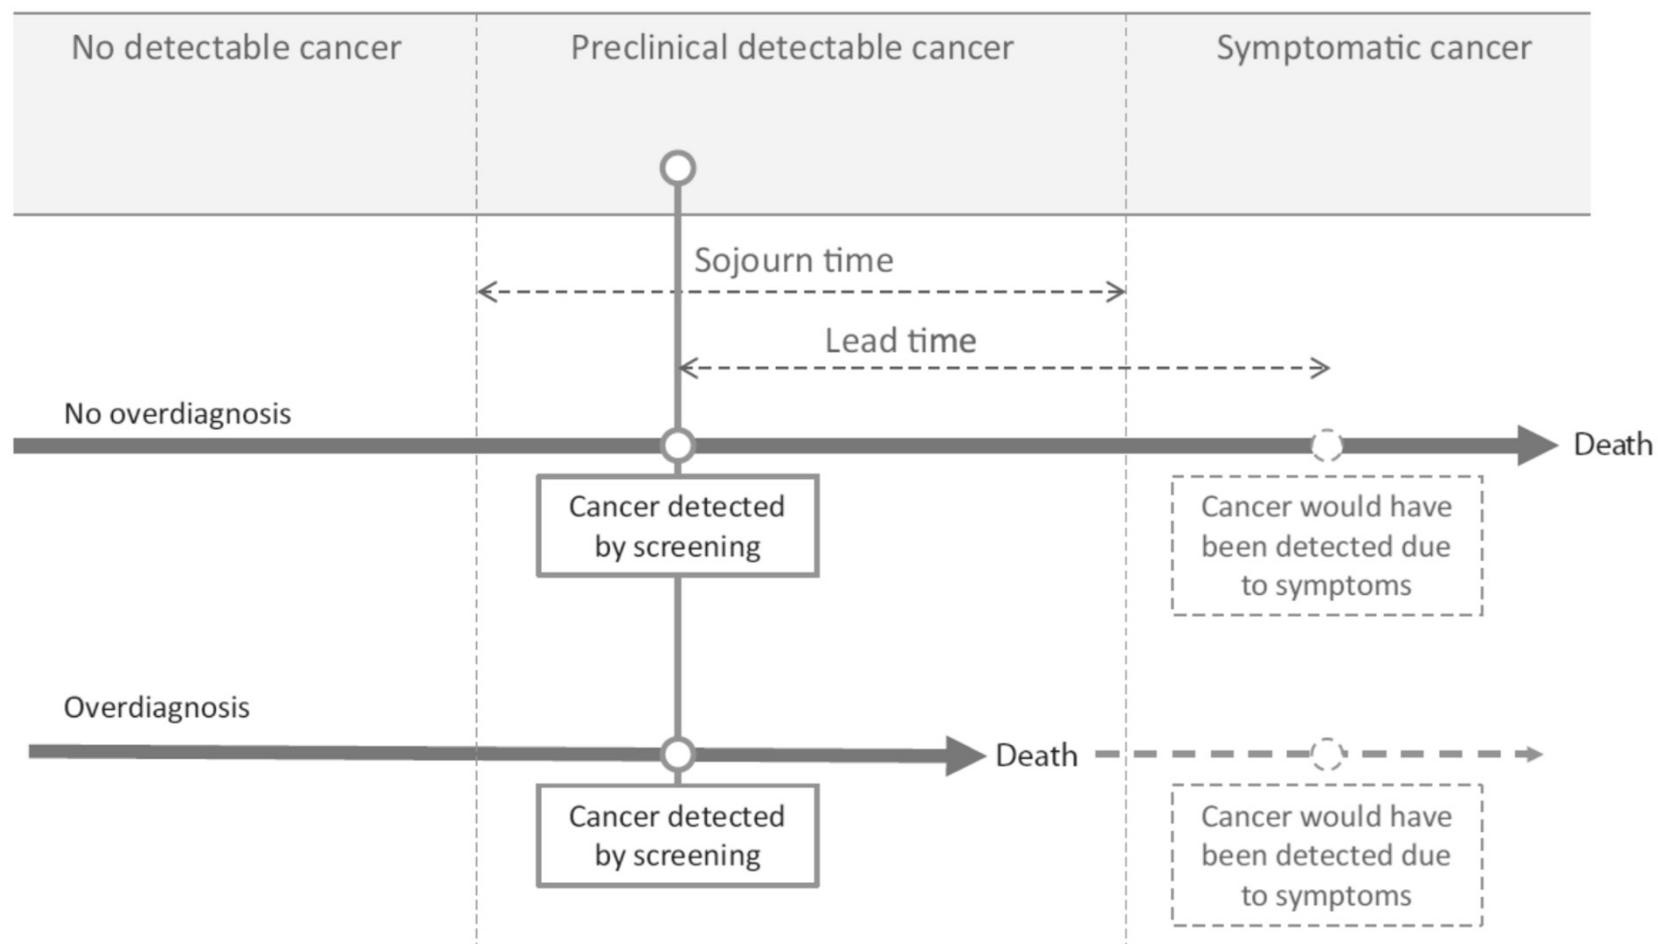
No detectable cancer

Preclinical detectable cancer

Symptomatic cancer

Sojourn time

Lead time

No overdiagnosis

Death

Cancer detected by screening

Cancer would have been detected due to symptoms

Overdiagnosis

Death

Cancer detected by screening

Cancer would have been detected due to symptoms